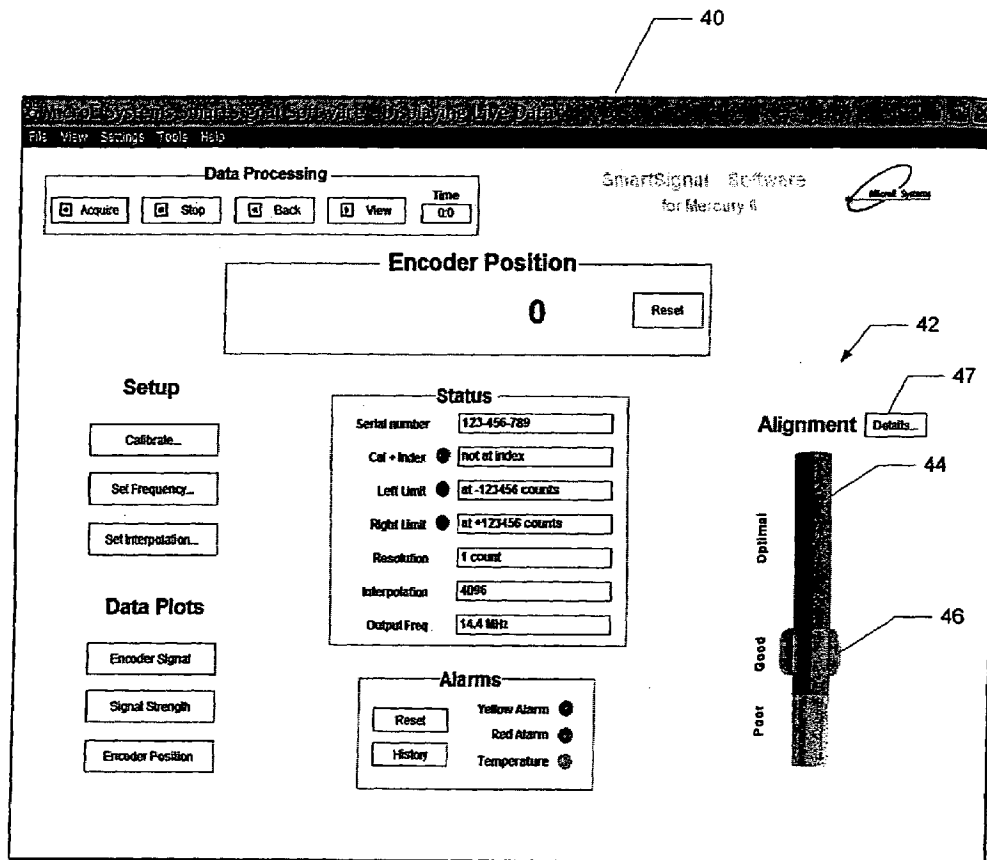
40

MicroE Systems SmartSignal Software - Displaying Live Data

File View Settings Tools Help

Data Processing

Acquire Stop Back View

Time
0:0

SmartSignal Software
for Mercury II

MicroE Systems

Encoder Position

0

Reset

42

Setup

Calibrate...

Set Frequency...

Set Interpolation...

Data Plots

Encoder Signal

Signal Strength

Encoder Position

Status

| | |
|---|---|
| Serial number | 123-456-789 |
| Cal + Index | not at index |
| Left Limit | at -123456 counts |
| Right Limit | at +123456 counts |
| Resolution | 1 count |
| Interpolation | 4096 |
| Output Freq | 14.4 MHz |

Alarms

Reset

History

Yellow Alarm

Red Alarm

Temperature

47

Alignment Details...

44

Optimal

46

Good

Poor